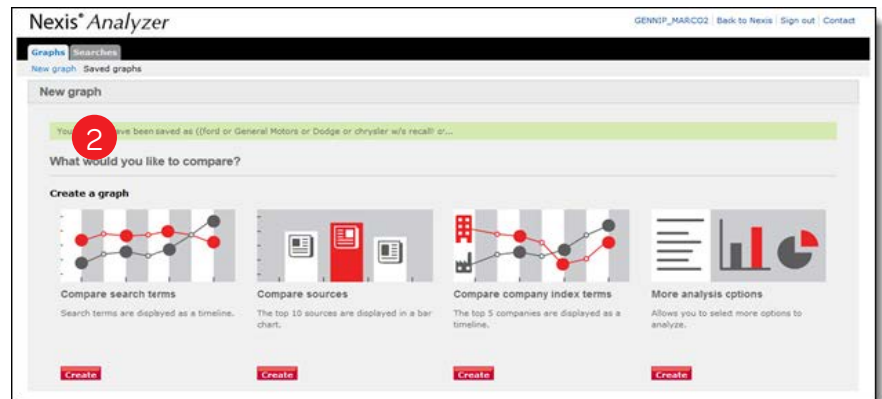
Nexis® Analyzer

GENNIP_MARCO2 | Back to Nexis | Sign out | Contact

Graphs Searches

New graph Saved graphs

New graph

You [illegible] ave been saved as ((ford or General Motors or Dodge or chrysler w/s recall! or...

2

What would you like to compare?

Create a graph

Compare search terms
Search terms are displayed as a timeline.
Create

Compare sources
The top 10 sources are displayed in a bar chart.
Create

Compare company index terms
The top 5 companies are displayed as a timeline.
Create

More analysis options
Allows you to select more options to analyze.
Create